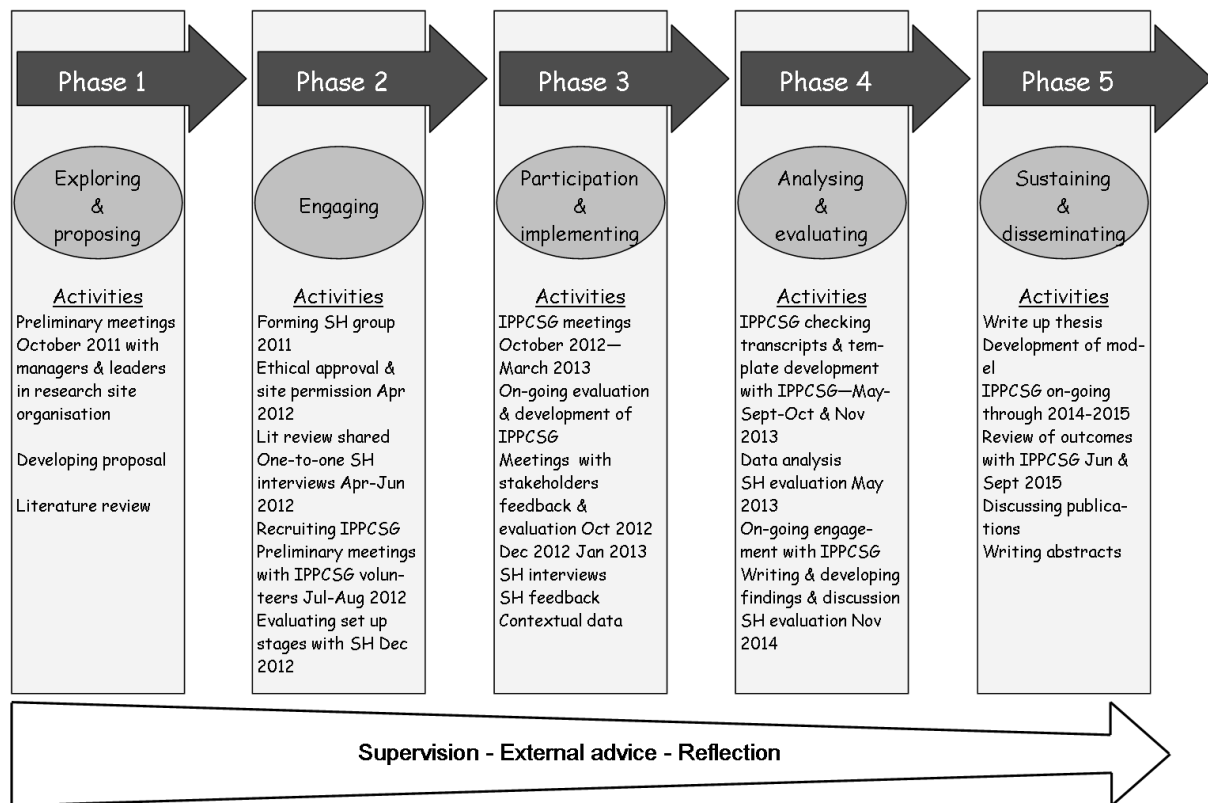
Phase 1

Exploring & proposing

Activities
Preliminary meetings October 2011 with managers & leaders in research site organisation

Developing proposal

Literature review

Phase 2

Engaging

Activities
Forming SH group 2011
Ethical approval & site permission Apr 2012
Lit review shared
One-to-one SH interviews Apr-Jun 2012
Recruiting IPPCSG
Preliminary meetings with IPPCSG volunteers Jul-Aug 2012
Evaluating set up stages with SH Dec 2012

Phase 3

Participation & implementing

Activities
IPPCSG meetings October 2012—March 2013
On-going evaluation & development of IPPCSG
Meetings with stakeholders feedback & evaluation Oct 2012 Dec 2012 Jan 2013
SH interviews
SH feedback
Contextual data

Phase 4

Analysing & evaluating

Activities
IPPCSG checking transcripts & template development with IPPCSG—May-Sept-Oct & Nov 2013
Data analysis
SH evaluation May 2013
On-going engagement with IPPCSG
Writing & developing findings & discussion
SH evaluation Nov 2014

Phase 5

Sustaining & disseminating

Activities
Write up thesis
Development of model
IPPCSG on-going through 2014-2015
Review of outcomes with IPPCSG Jun & Sept 2015
Discussing publications
Writing abstracts

Supervision - External advice - Reflection